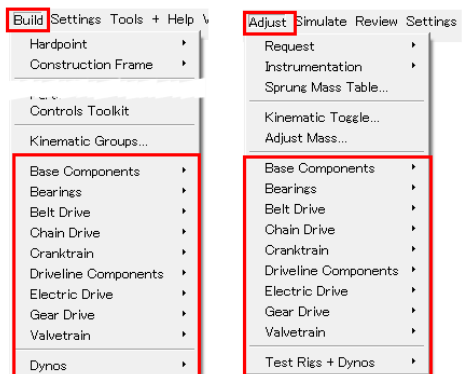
Build Settings Tools + Help V

Hardpoint ▸
Construction Frame ▸
Part
Controls Toolkit
Kinematic Groups...
Base Components ▸
Bearings ▸
Belt Drive ▸
Chain Drive ▸
Cranktrain ▸
Driveline Components ▸
Electric Drive ▸
Gear Drive ▸
Valvetrain ▸
Dynos ▸

Adjust Simulate Review Settings

Request ▸
Instrumentation ▸
Sprung Mass Table...
Kinematic Toggle...
Adjust Mass...
Base Components ▸
Bearings ▸
Belt Drive ▸
Chain Drive ▸
Cranktrain ▸
Driveline Components ▸
Electric Drive ▸
Gear Drive ▸
Valvetrain ▸
Test Rigs + Dynos ▸